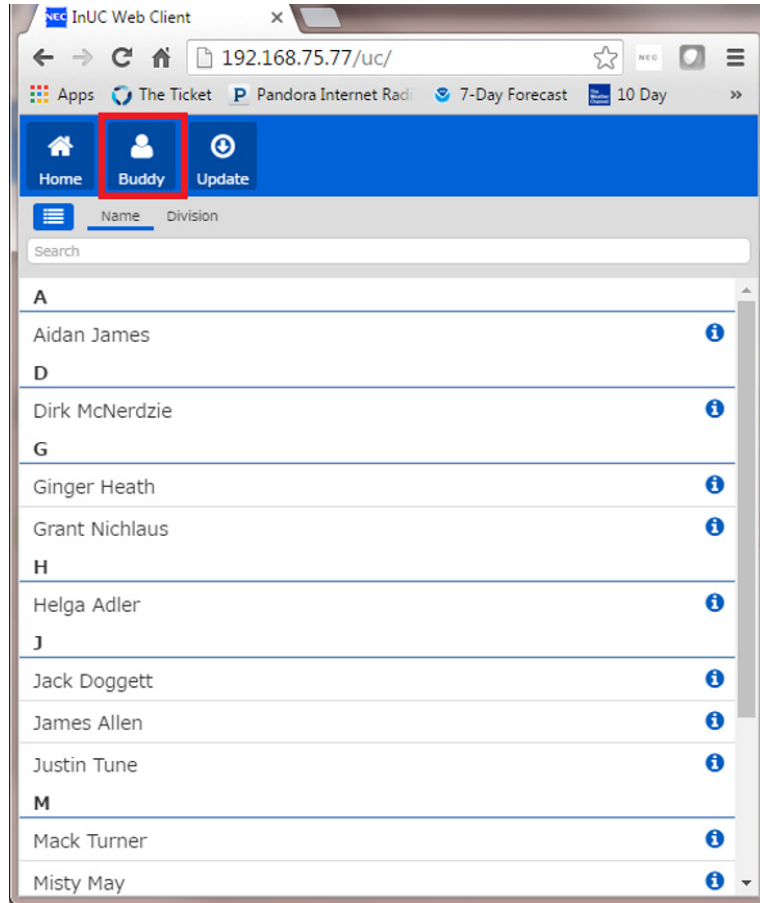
NEC InUC Web Client ×

192.168.75.77/uc/

Apps The Ticket Pandora Internet Radi 7-Day Forecast 10 Day »

Home Buddy Update

Name Division

Search

A

Aidan James

D

Dirk McNerdzie

G

Ginger Heath

Grant Nichlaus

H

Helga Adler

J

Jack Doggett

James Allen

Justin Tune

M

Mack Turner

Misty May